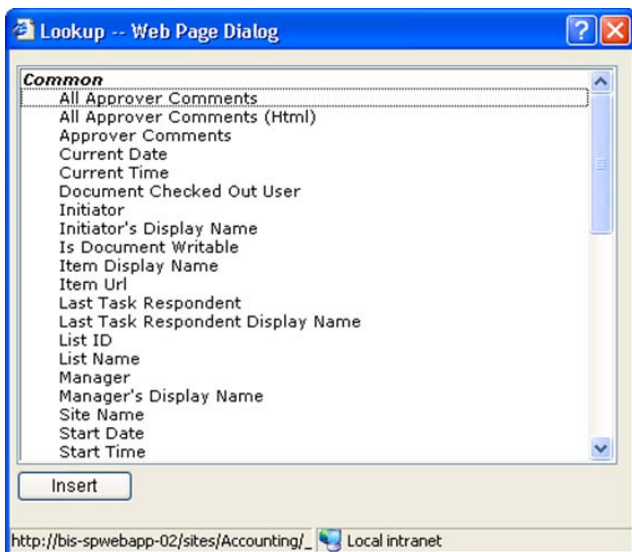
Lookup -- Web Page Dialog

Common
All Approver Comments
All Approver Comments (Html)
Approver Comments
Current Date
Current Time
Document Checked Out User
Initiator
Initiator's Display Name
Is Document Writable
Item Display Name
Item Url
Last Task Respondent
Last Task Respondent Display Name
List ID
List Name
Manager
Manager's Display Name
Site Name
Start Date
Start Time

Insert

http://bis-spwebapp-02/sites/Accounting/_ Local intranet